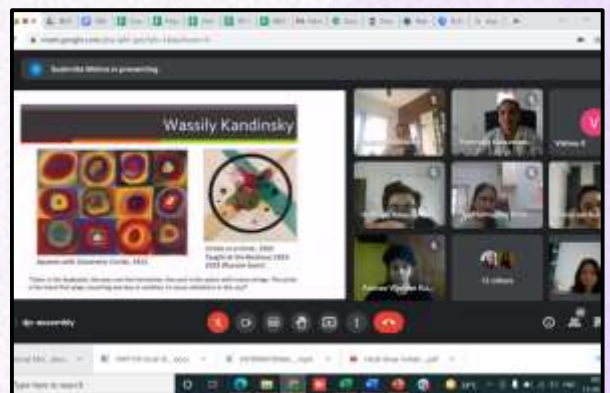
Sudeshna Mishra is presenting

Wassily Kandinsky

Squares with Concentric Circles, 1913

Circles on a circle, 1923
Taught at the Bauhaus 1922-1933 (Russian born)

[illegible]

Vishnu S

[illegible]

12 others

Parinee Vipinkar Ku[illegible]

8p-assembly

Type here to search